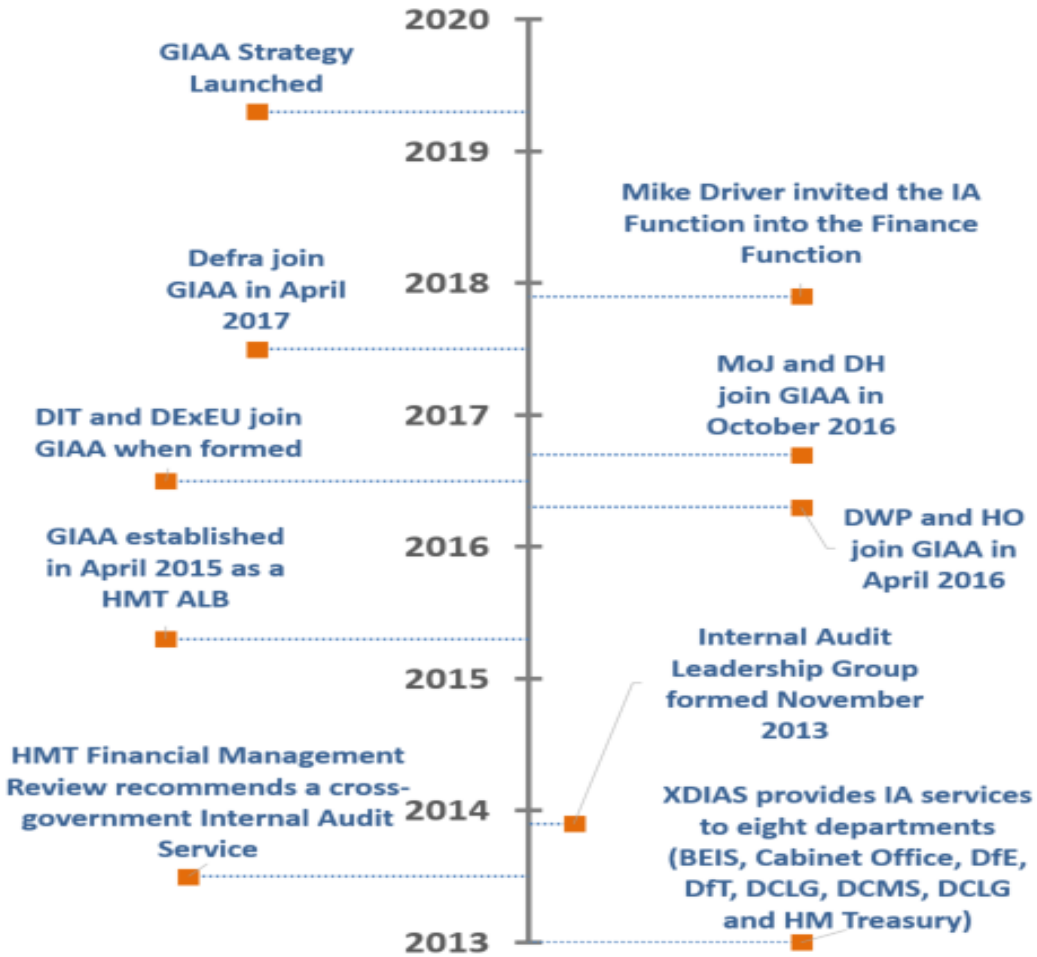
2020

GIAA Strategy Launched

2019

Mike Driver invited the IA Function into the Finance Function

Defra join GIAA in April 2017

2018

MoJ and DH join GIAA in October 2016

2017

DIT and DExEU join GIAA when formed

DWP and HO join GIAA in April 2016

GIAA established in April 2015 as a HMT ALB

2016

Internal Audit Leadership Group formed November 2013

2015

HMT Financial Management Review recommends a cross-government Internal Audit Service

2014

XDIAS provides IA services to eight departments (BEIS, Cabinet Office, DfE, DfT, DCLG, DCMS, DCLG and HM Treasury)

2013